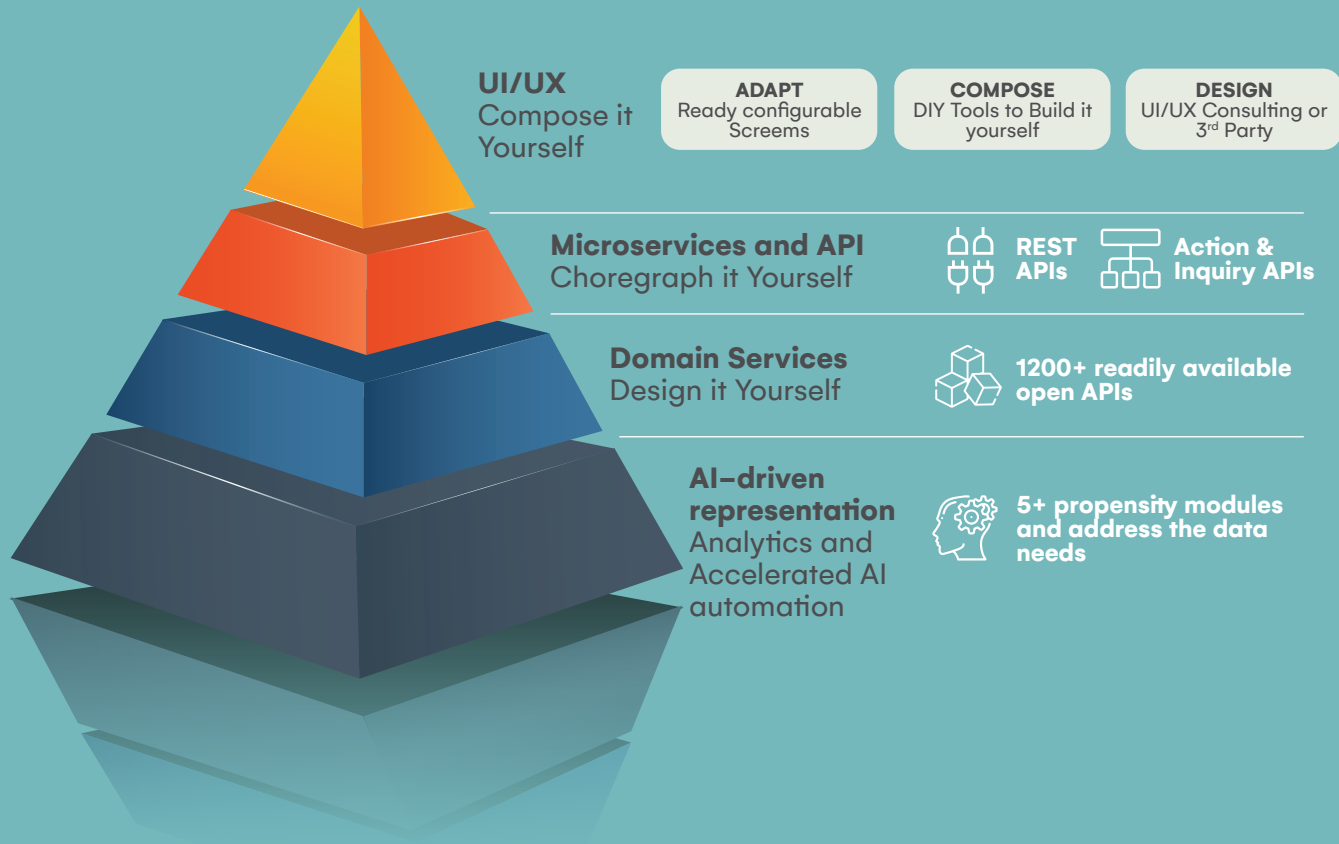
UI/UX
Compose it Yourself

ADAPT
Ready configurable Screems

COMPOSE
DIY Tools to Build it yourself

DESIGN
UI/UX Consulting or 3$^{rd}$ Party

Microservices and API
Choregraph it Yourself

REST APIs

Action & Inquiry APIs

Domain Services
Design it Yourself

1200+ readily available open APIs

AI-driven representation
Analytics and Accelerated AI automation

5+ propensity modules and address the data needs